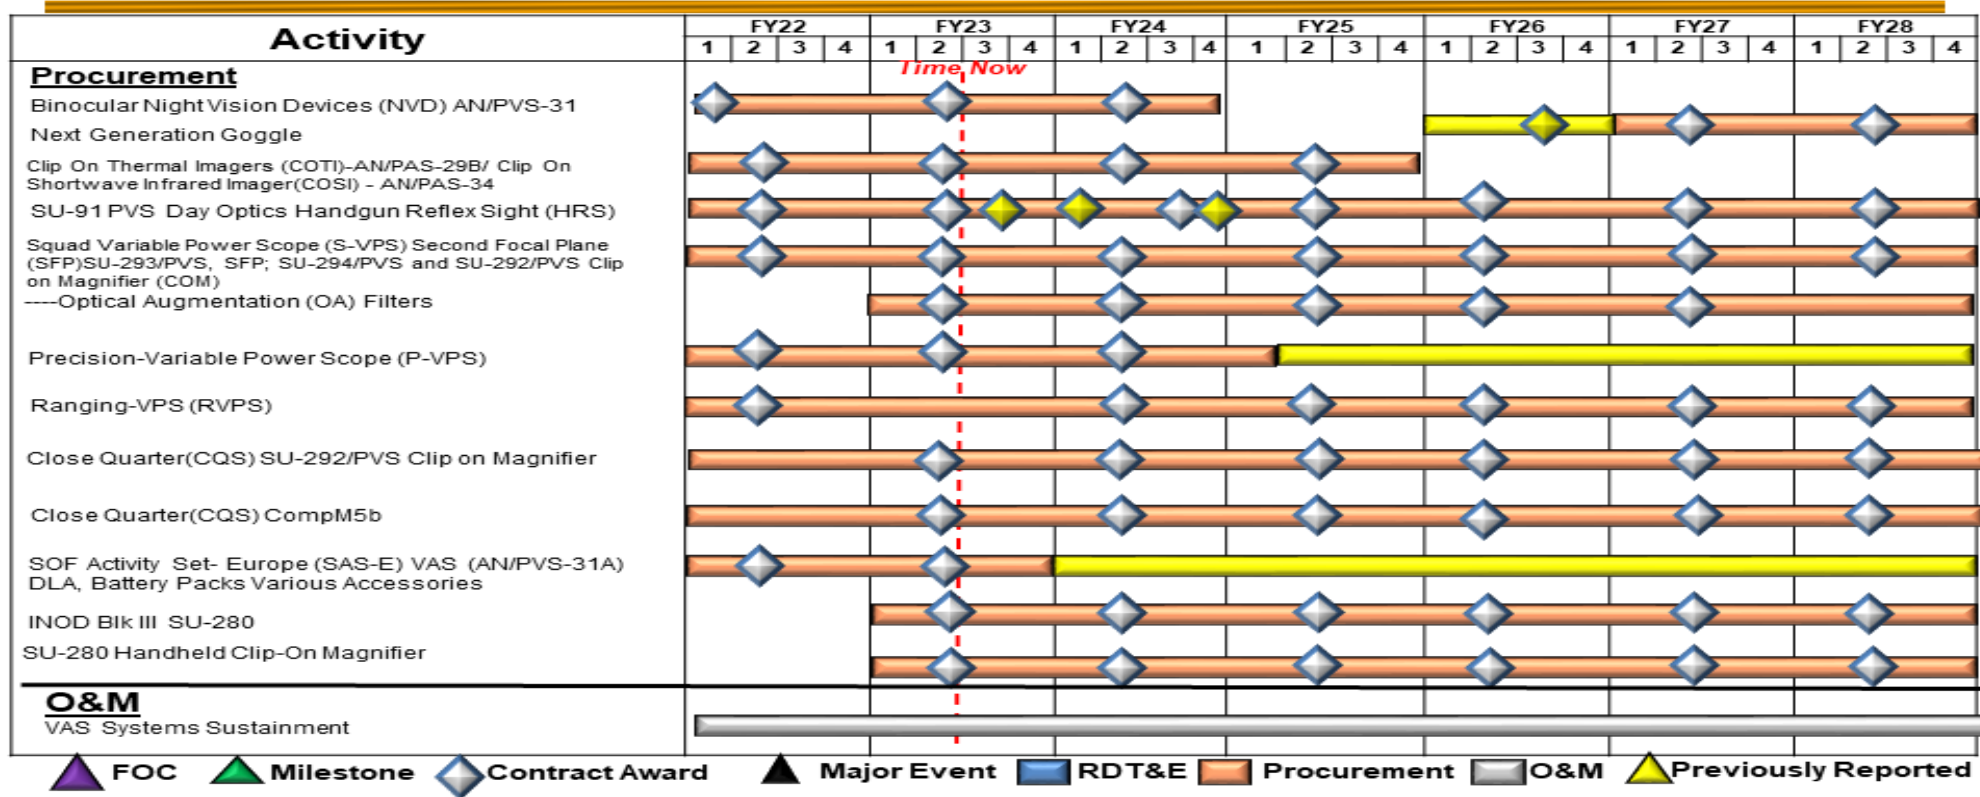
| Activity | FY22 | | | | FY23 | | | | FY24 | | | | FY25 | | | | FY26 | | | | FY27 | | | | FY28 | | | |
|---|---|---|---|---|---|---|---|---|---|---|---|---|---|---|---|---|---|---|---|---|---|---|---|---|---|---|---|---|
| | 1 | 2 | 3 | 4 | 1 | 2 | 3 | 4 | 1 | 2 | 3 | 4 | 1 | 2 | 3 | 4 | 1 | 2 | 3 | 4 | 1 | 2 | 3 | 4 | 1 | 2 | 3 | 4 |

Time Now

Procurement

Binocular Night Vision Devices (NVD) AN/PVS-31

Next Generation Goggle

Clip On Thermal Imagers (COTI)-AN/PAS-29B/ Clip On Shortwave Infrared Imager(COSI) - AN/PAS-34

SU-91 PVS Day Optics Handgun Reflex Sight (HRS)

Squad Variable Power Scope (S-VPS) Second Focal Plane (SFP)SU-293/PVS, SFP; SU-294/PVS and SU-292/PVS Clip on Magnifier (COM)

----Optical Augmentation (OA) Filters

Precision-Variable Power Scope (P-VPS)

Ranging-VPS (RVPS)

Close Quarter(CQS) SU-292/PVS Clip on Magnifier

Close Quarter(CQS) CompM5b

SOF Activity Set- Europe (SAS-E) VAS (AN/PVS-31A) DLA, Battery Packs Various Accessories

INOD Blk III SU-280

SU-280 Handheld Clip-On Magnifier

O&M

VAS Systems Sustainment

FOC Milestone Contract Award Major Event RDT&E Procurement O&M Previously Reported